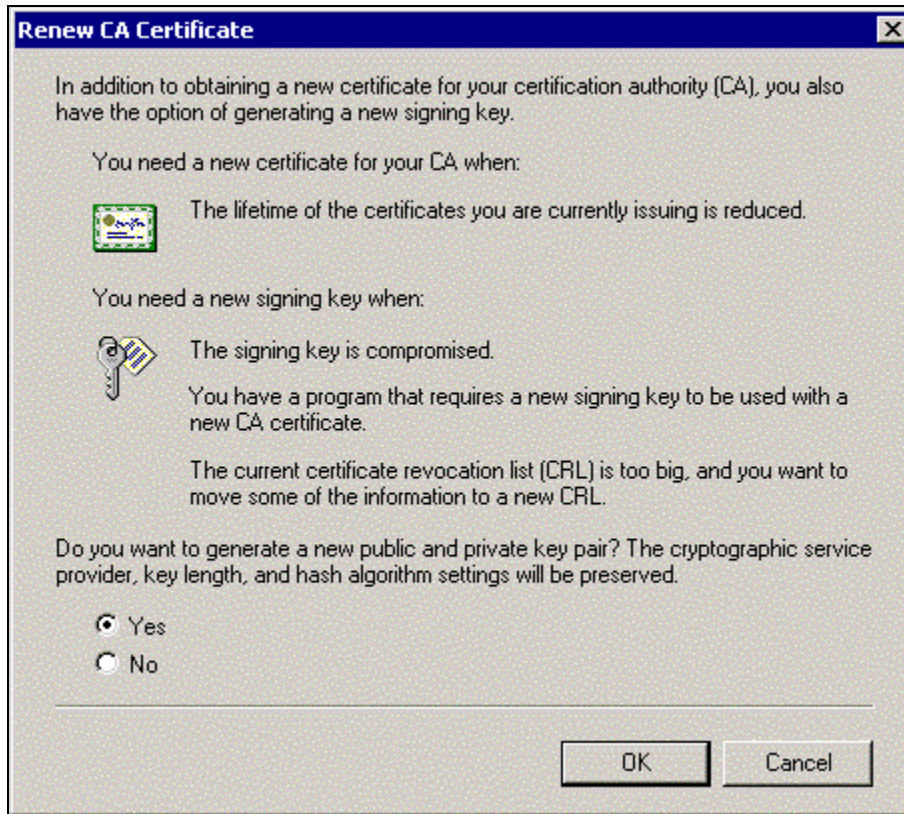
Renew CA Certificate

In addition to obtaining a new certificate for your certification authority (CA), you also have the option of generating a new signing key.

You need a new certificate for your CA when:

The lifetime of the certificates you are currently issuing is reduced.

You need a new signing key when:

The signing key is compromised.

You have a program that requires a new signing key to be used with a new CA certificate.

The current certificate revocation list (CRL) is too big, and you want to move some of the information to a new CRL.

Do you want to generate a new public and private key pair? The cryptographic service provider, key length, and hash algorithm settings will be preserved.

Yes
No

OK
Cancel